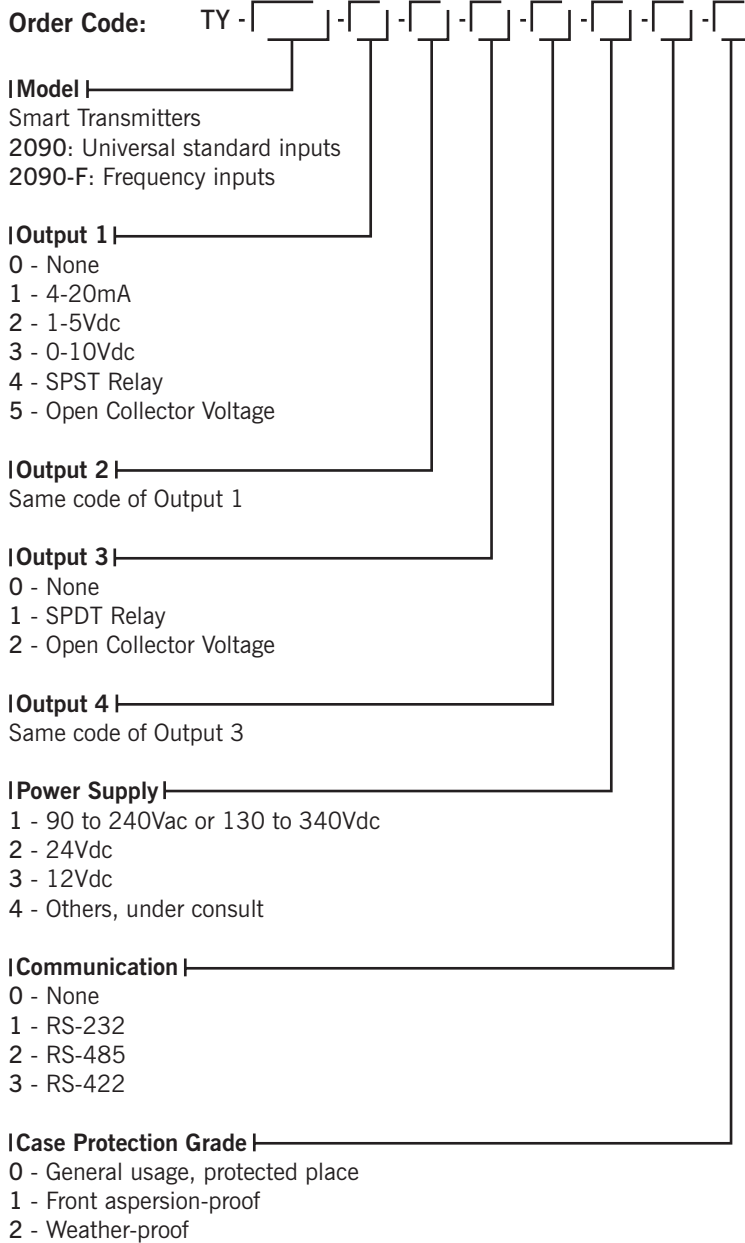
Order Code: TY - [ ] - [ ] - [ ] - [ ] - [ ] - [ ] - [ ] - [ ]

Model
Smart Transmitters
2090: Universal standard inputs
2090-F: Frequency inputs

Output 1
0 - None
1 - 4-20mA
2 - 1-5Vdc
3 - 0-10Vdc
4 - SPST Relay
5 - Open Collector Voltage

Output 2
Same code of Output 1

Output 3
0 - None
1 - SPDT Relay
2 - Open Collector Voltage

Output 4
Same code of Output 3

Power Supply
1 - 90 to 240Vac or 130 to 340Vdc
2 - 24Vdc
3 - 12Vdc
4 - Others, under consult

Communication
0 - None
1 - RS-232
2 - RS-485
3 - RS-422

Case Protection Grade
0 - General usage, protected place
1 - Front aspersion-proof
2 - Weather-proof